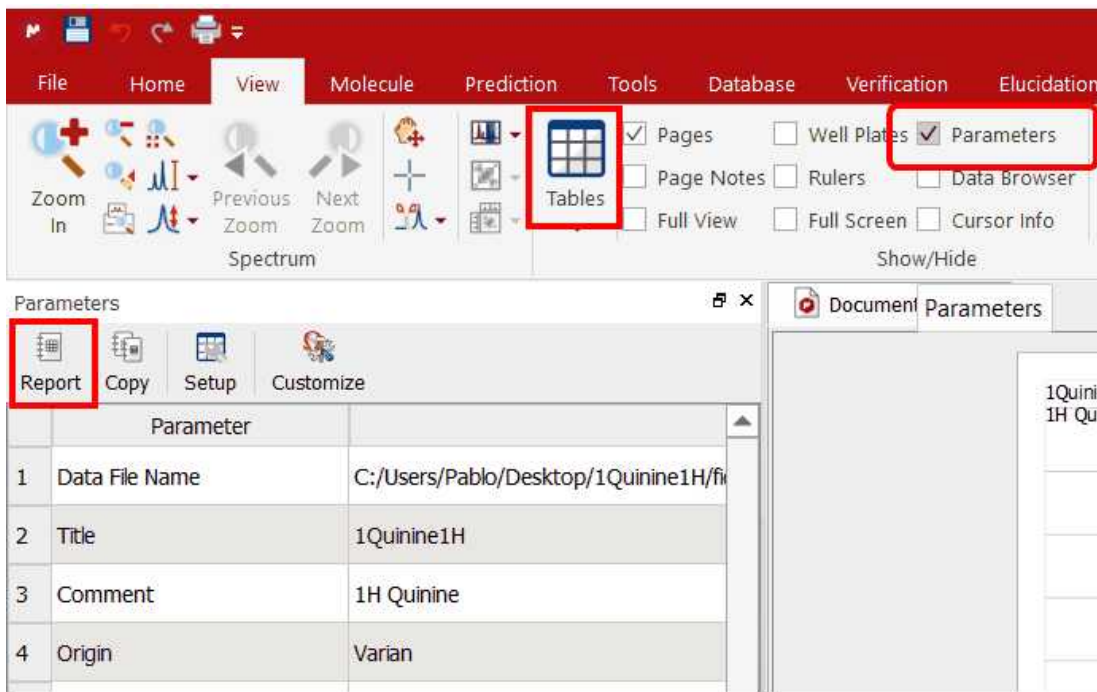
File Home View Molecule Prediction Tools Database Verification Elucidation

Zoom In
Previous Zoom
Next Zoom
Spectrum
Tables
Pages
Page Notes
Full View
Well Plates
Rulers
Full Screen
Parameters
Data Browser
Cursor Info
Show/Hide

Parameters
Report Copy Setup Customize

| | Parameter | |
|---|---|---|
| 1 | Data File Name | C:/Users/Pablo/Desktop/1Quinine1H/fi |
| 2 | Title | 1Quinine1H |
| 3 | Comment | 1H Quinine |
| 4 | Origin | Varian |

Document Parameters

1Quini
1H Qu